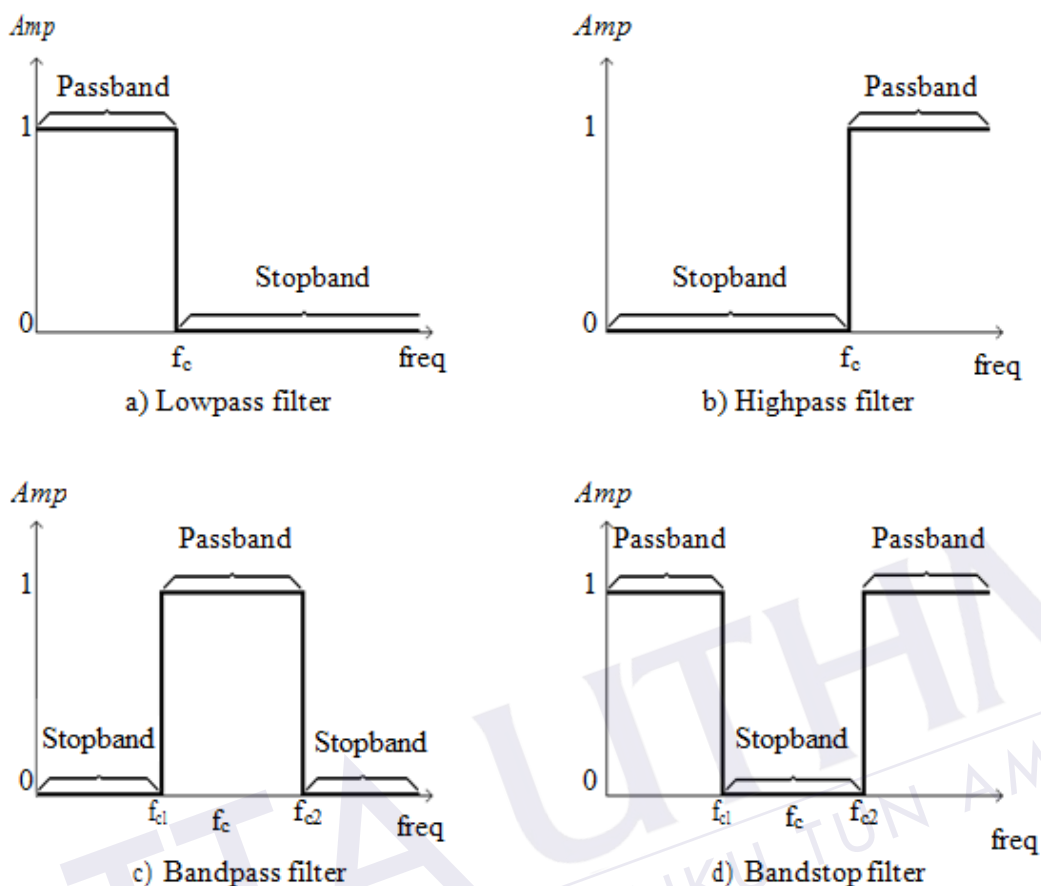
Amp

Passband

1

Stopband

0

$f_c$

freq

a) Lowpass filter

Amp

Passband

1

Stopband

0

$f_c$

freq

b) Highpass filter

Amp

Passband

1

Stopband

Stopband

0

$f_{c1}$

$f_c$

$f_{c2}$

freq

c) Bandpass filter

Amp

Passband

Passband

1

Stopband

0

$f_{c1}$

$f_c$

$f_{c2}$

freq

d) Bandstop filter

UTHM

TUN AM